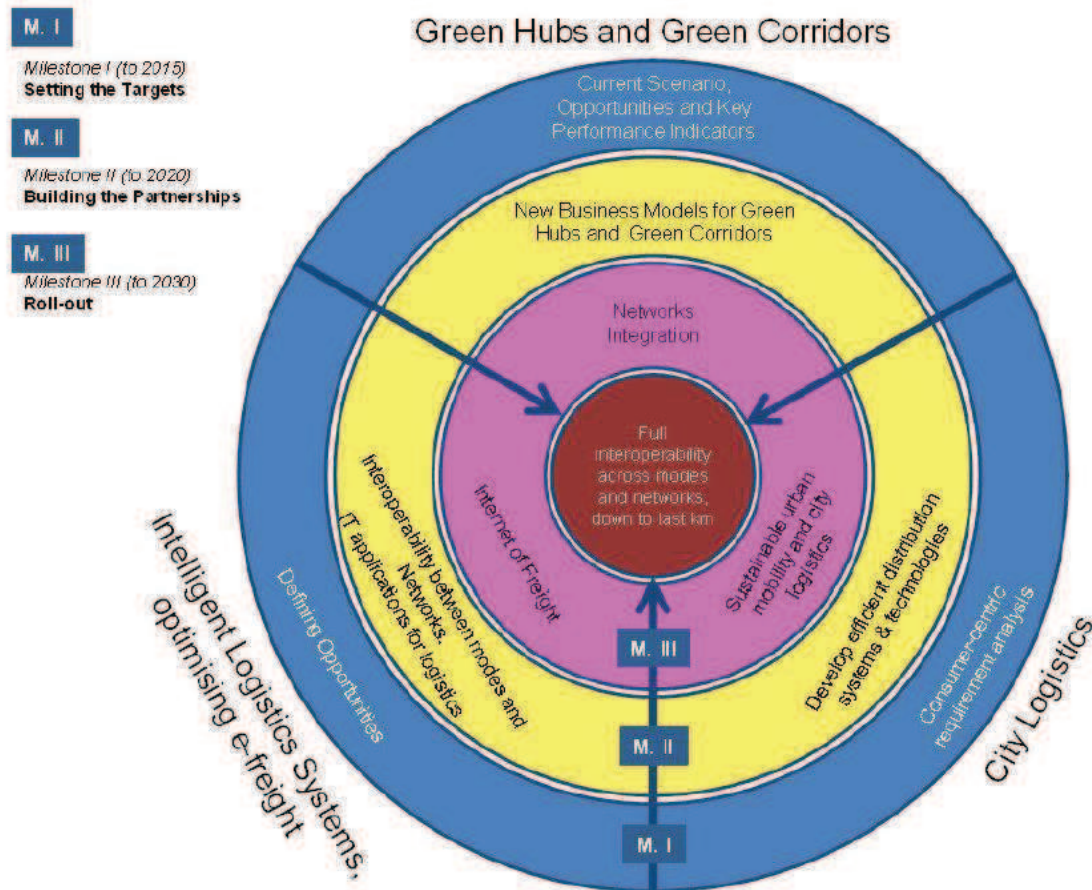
M. I

Milestone I (to 2015)
Setting the Targets

M. II

Milestone II (to 2020)
Building the Partnerships

M. III

Milestone III (to 2030)
Roll-out

Green Hubs and Green Corridors

Current Scenario, Opportunities and Key Performance Indicators

New Business Models for Green Hubs and Green Corridors

Networks Integration

Full interoperability across modes and networks, down to last km

Internet of Freight

Interoperability between modes and Networks.
IT applications for logistics

Defining Opportunities

Intelligent Logistics Systems, optimising e-freight

Sustainable urban mobility and city logistics

Develop efficient distribution systems & technologies

Consumer-centric requirement analysis

City Logistics

M. III

M. II

M. I